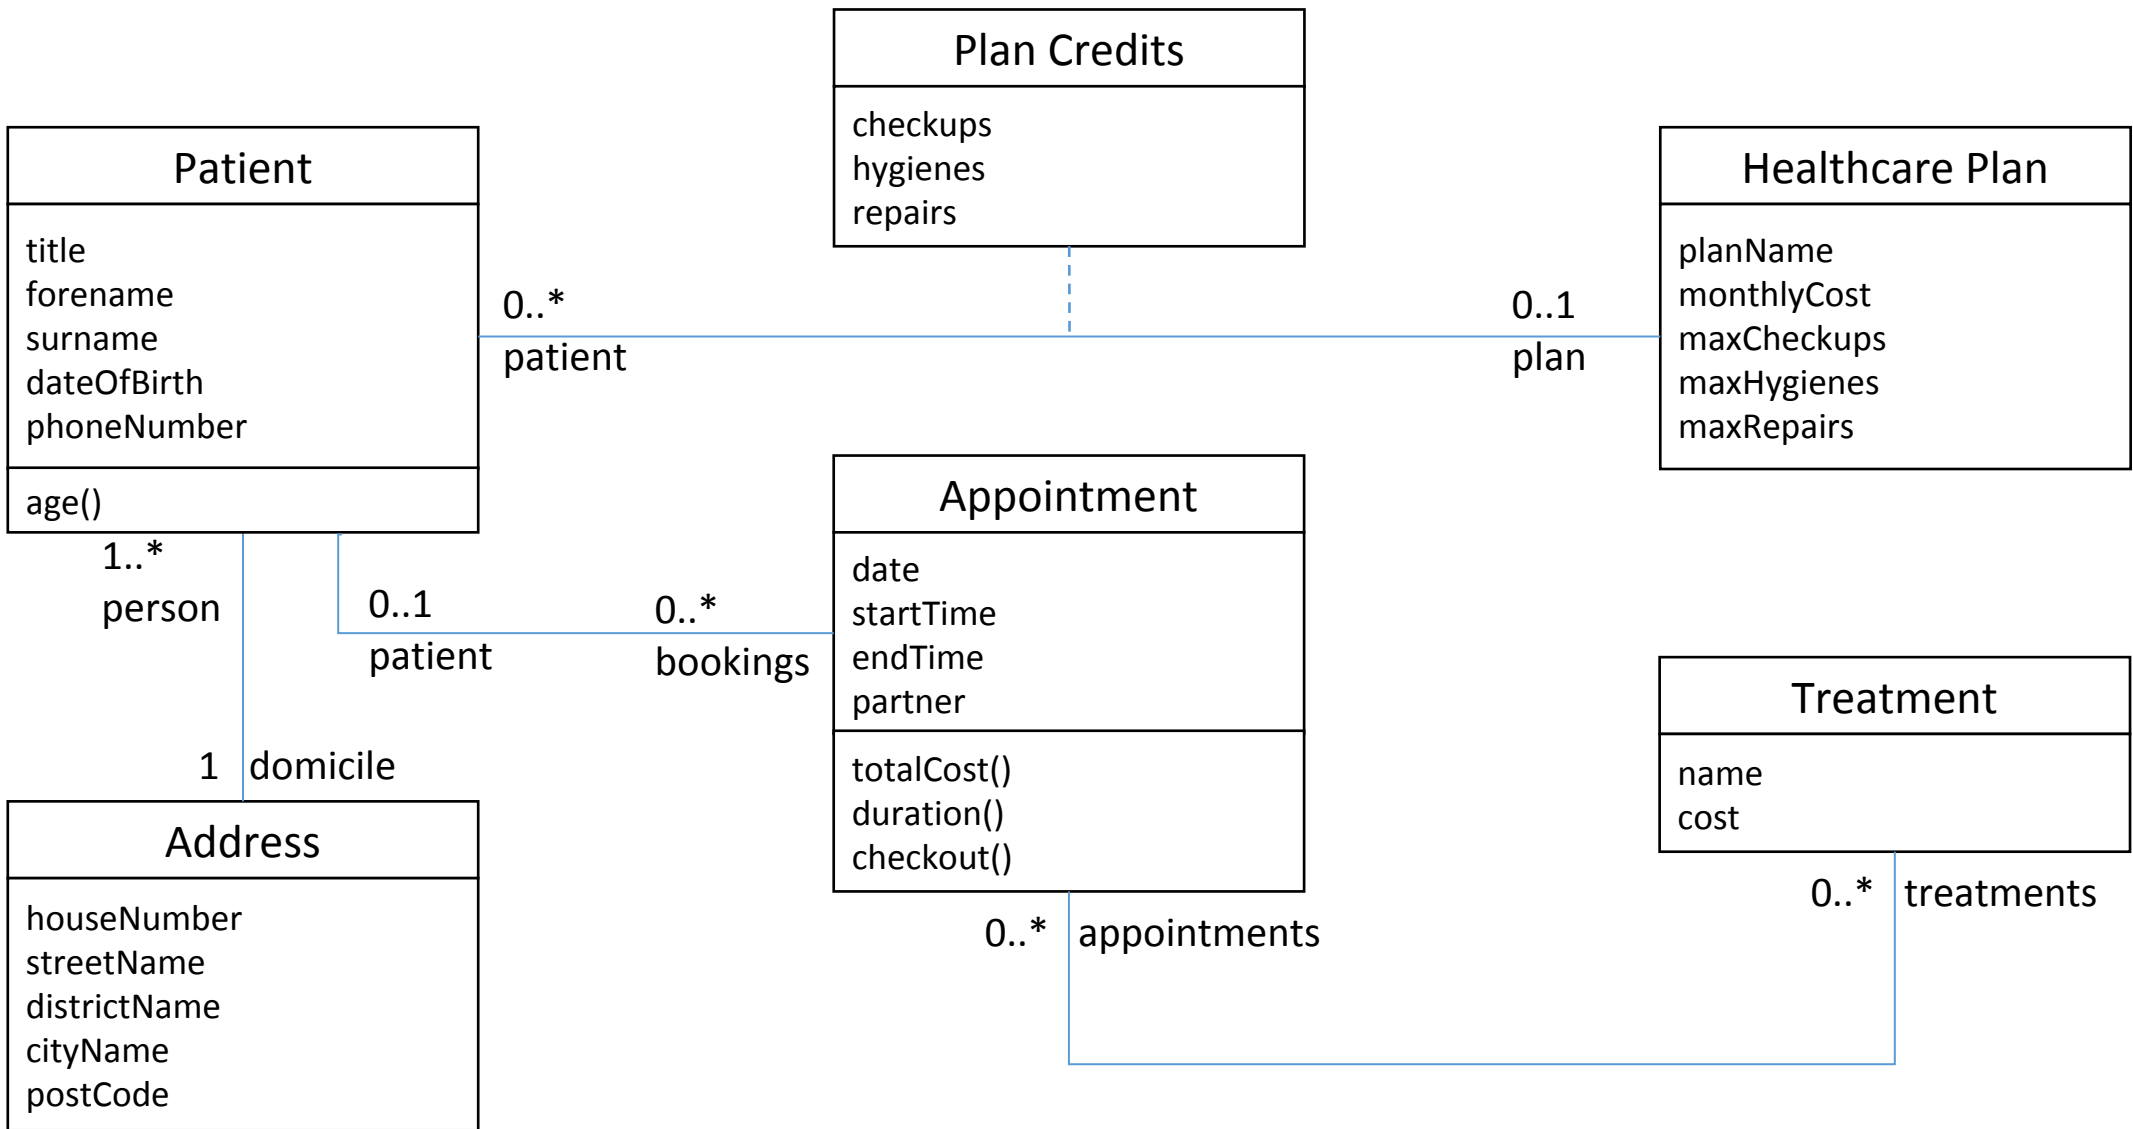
Plan Credits
checkups
hygienes
repairs

Patient
title
forename
surname
dateOfBirth
phoneNumber
age()

0..*
patient

0..1
plan

Healthcare Plan
planName
monthlyCost
maxCheckups
maxHygienes
maxRepairs

Appointment
date
startTime
endTime
partner
totalCost()
duration()
checkout()

1..*
person

0..1
patient

0..*
bookings

1
domicile

Address
houseNumber
streetName
districtName
cityName
postCode

Treatment
name
cost

0..*
treatments

0..*
appointments